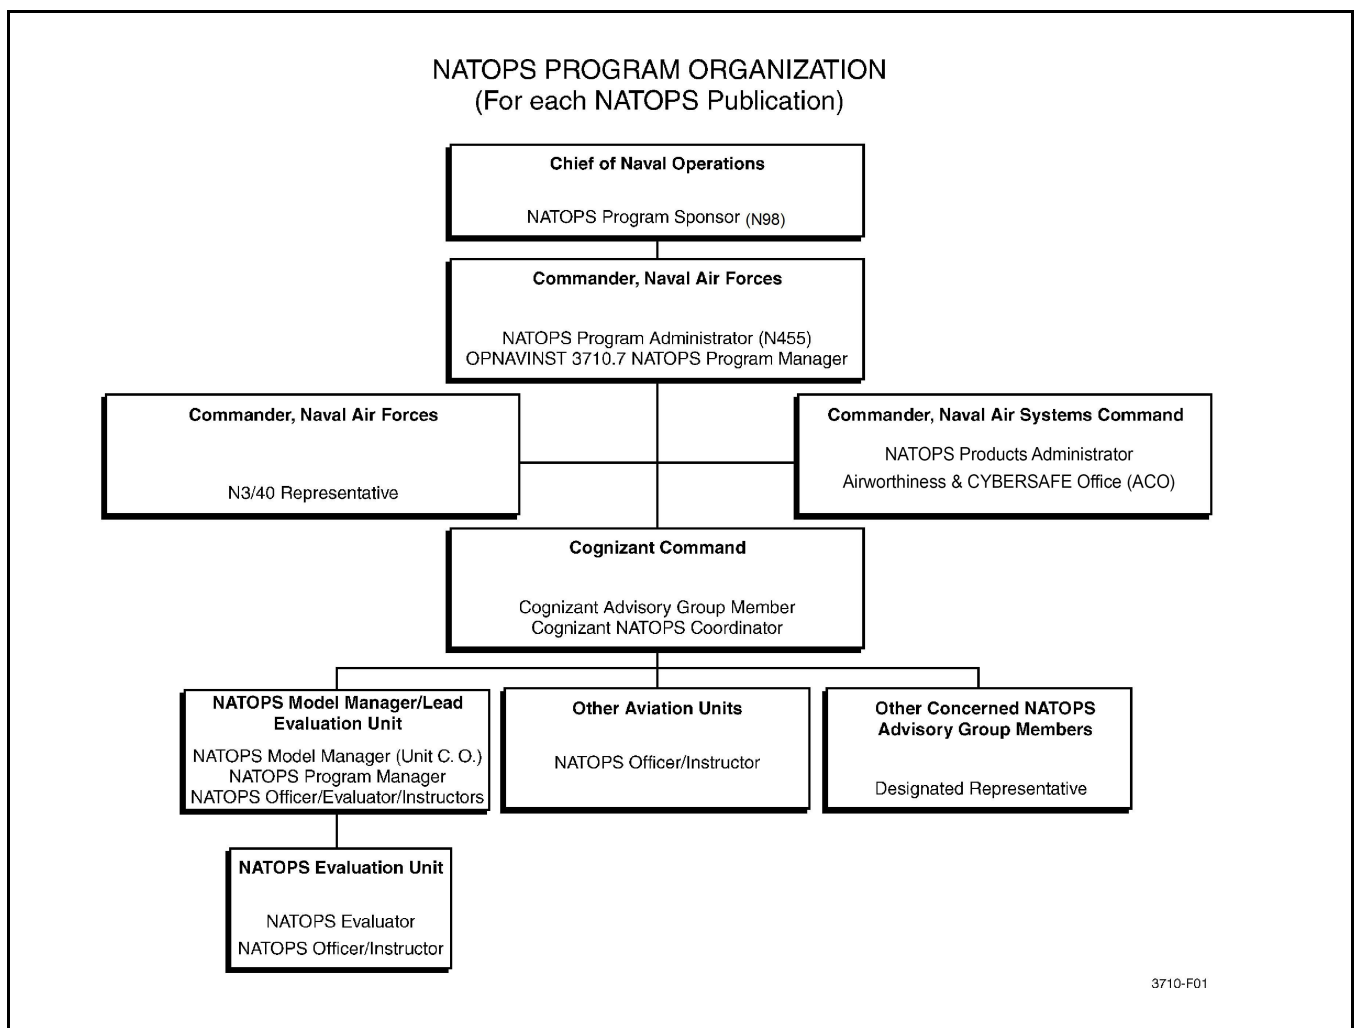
NATOPS PROGRAM ORGANIZATION
(For each NATOPS Publication)

Chief of Naval Operations

NATOPS Program Sponsor (N98)

Commander, Naval Air Forces

NATOPS Program Administrator (N455)
OPNAVINST 3710.7 NATOPS Program Manager

Commander, Naval Air Forces

N3/40 Representative

Commander, Naval Air Systems Command

NATOPS Products Administrator
Airworthiness & CYBERSAFE Office (ACO)

Cognizant Command

Cognizant Advisory Group Member
Cognizant NATOPS Coordinator

NATOPS Model Manager/Lead Evaluation Unit

NATOPS Model Manager (Unit C. O.)
NATOPS Program Manager
NATOPS Officer/Evaluator/Instructors

Other Aviation Units

NATOPS Officer/Instructor

Other Concerned NATOPS Advisory Group Members

Designated Representative

NATOPS Evaluation Unit

NATOPS Evaluator
NATOPS Officer/Instructor

3710-F01